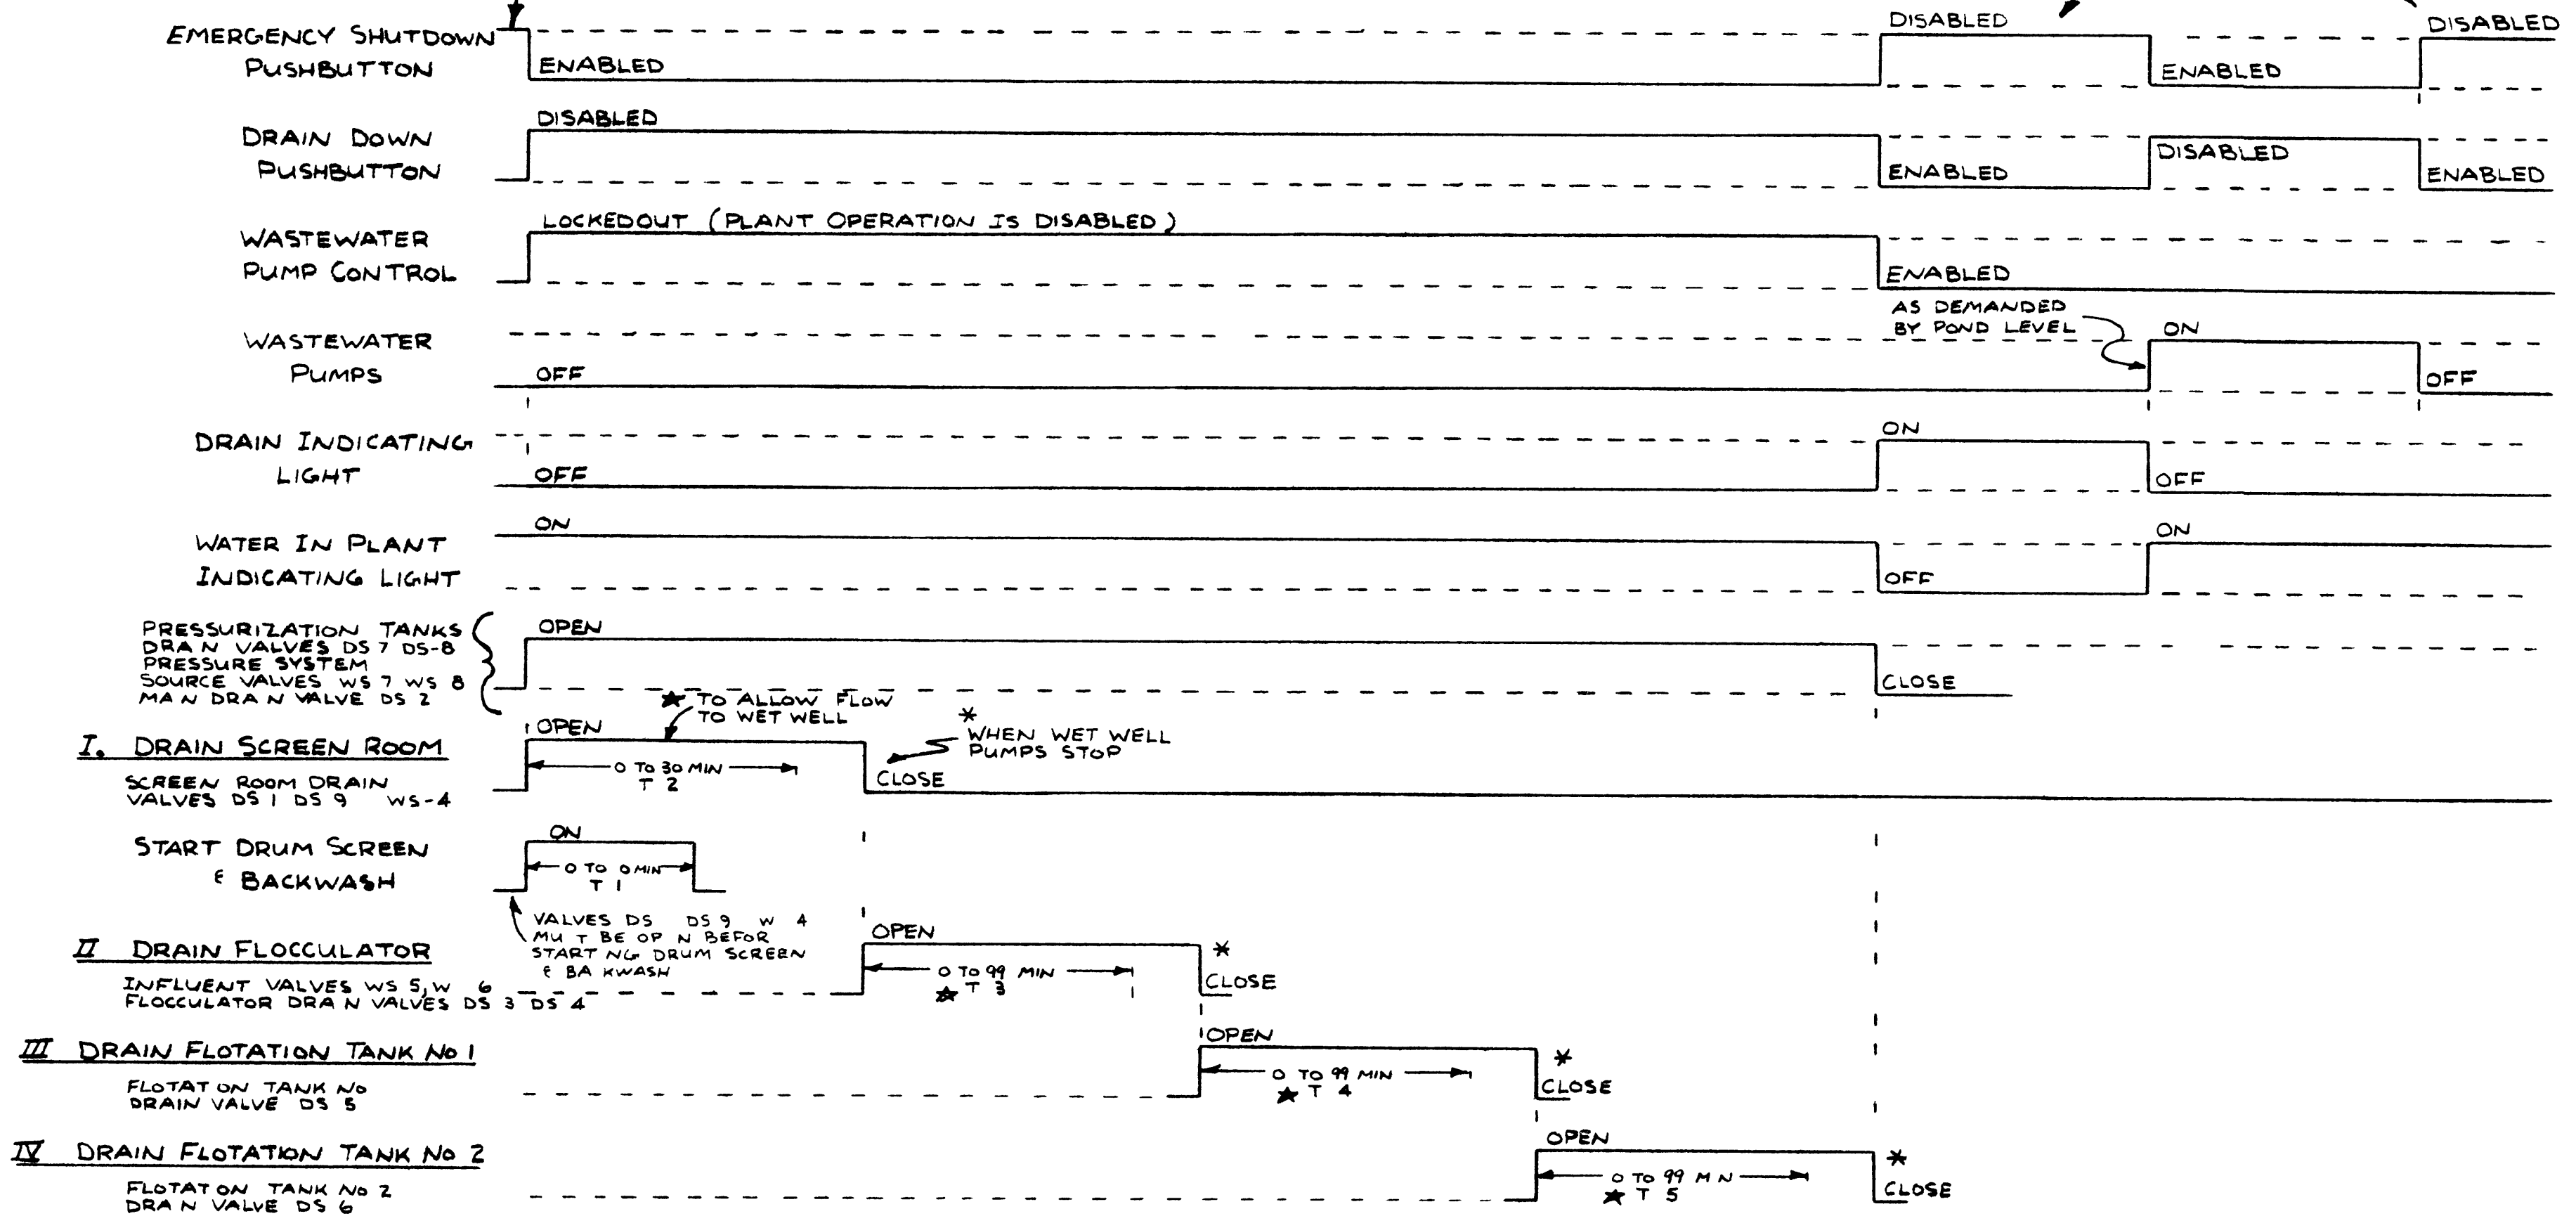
EMERGENCY SHUTDOWN PUSHBUTTON
ENABLED
DISABLED
ENABLED
DISABLED

DRAIN DOWN PUSHBUTTON
DISABLED
ENABLED
DISABLED
ENABLED

WASTEWATER PUMP CONTROL
LOCKEDOUT (PLANT OPERATION IS DISABLED)
ENABLED

WASTEWATER PUMPS
OFF
AS DEMANDED BY POND LEVEL
ON
OFF

DRAIN INDICATING LIGHT
OFF
ON
OFF

WATER IN PLANT INDICATING LIGHT
ON
OFF
ON

PRESSURIZATION TANKS DRA N VALVES DS 7 DS-8 PRESSURE SYSTEM SOURCE VALVES WS 7 WS 8 MA N DRA N VALVE DS 2
OPEN
CLOSE

★ TO ALLOW FLOW TO WET WELL

I. DRAIN SCREEN ROOM
SCREEN ROOM DRAIN VALVES DS 1 DS 9 WS-4
OPEN
0 TO 30 MIN
T 2
CLOSE
* WHEN WET WELL PUMPS STOP

START DRUM SCREEN & BACKWASH
ON
0 TO 0 MIN
T 1
VALVES DS DS 9 W 4 MU T BE OP N BEFOR START NG DRUM SCREEN & BA KWASH

II DRAIN FLOCCULATOR
INFLUENT VALVES WS 5, W 6
FLOCCULATOR DRA N VALVES DS 3 DS 4
OPEN
0 TO 99 MIN
★ T 3
*
CLOSE

III DRAIN FLOTATION TANK No 1
FLOTAT ON TANK No DRAIN VALVE DS 5
OPEN
0 TO 99 MIN
★ T 4
*
CLOSE

IV DRAIN FLOTATION TANK No 2
FLOTAT ON TANK No 2 DRA N VALVE DS 6
OPEN
0 TO 99 M N
★ T 5
*
CLOSE